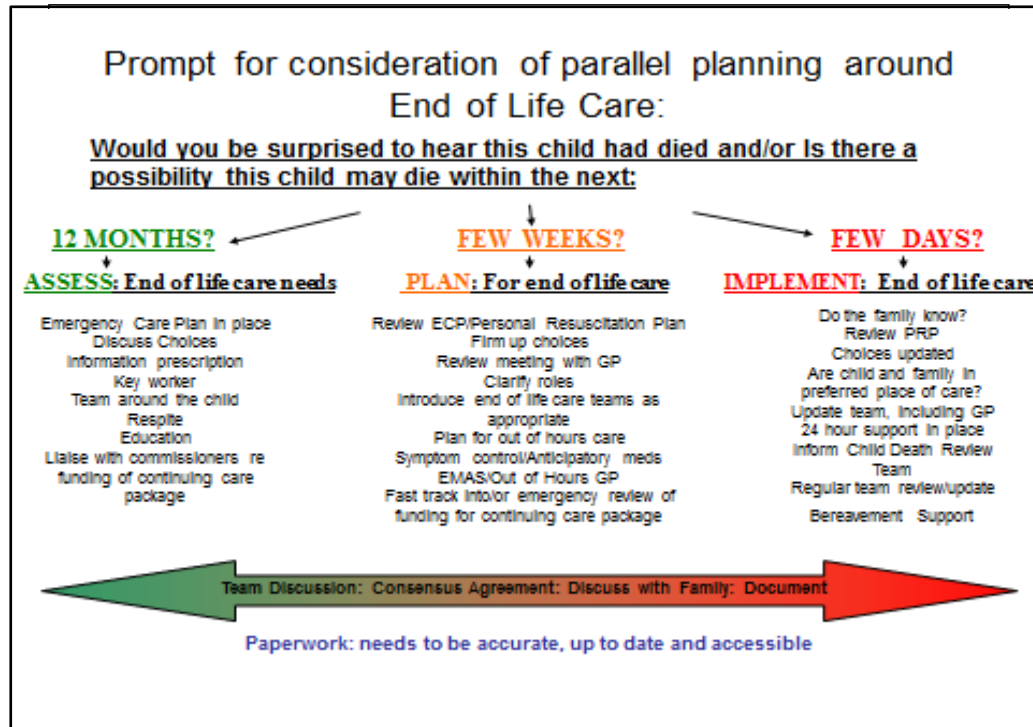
Prompt for consideration of parallel planning around End of Life Care:

Would you be surprised to hear this child had died and/or Is there a possibility this child may die within the next:

12 MONTHS?

ASSESS: End of life care needs

Emergency Care Plan in place
Discuss Choices
Information prescription
Key worker
Team around the child
Respite
Education
Liaise with commissioners re funding of continuing care package

FEW WEEKS?

PLAN: For end of life care

Review ECP/Personal Resuscitation Plan
Firm up choices
Review meeting with GP
Clarify roles
Introduce end of life care teams as appropriate
Plan for out of hours care
Symptom control/Anticipatory meds
EMAS/Out of Hours GP
Fast track into/or emergency review of funding for continuing care package

FEW DAYS?

IMPLEMENT: End of life care

Do the family know?
Review PRP
Choices updated
Are child and family in preferred place of care?
Update team, including GP
24 hour support in place
Inform Child Death Review Team
Regular team review/update
Bereavement Support

Team Discussion: Consensus Agreement: Discuss with Family: Document

Paperwork: needs to be accurate, up to date and accessible